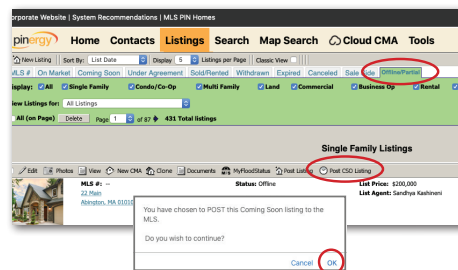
orporate Website | System Recommendations | MLS PIN Homes

pinergy Home Contacts Listings Search Map Search Cloud CMA Tools

New Listing | Sort By: List Date | Display 5 Listings per Page | Classic View

MLS # | On Market | Coming Soon | Under Agreement | Sold/Rented | Withdrawn | Expired | Canceled | Sale Side | Offline/Partial

Display: All Single Family Condo/Co-Op Multi Family Land Commercial Business Op Rental

View Listings for: All Listings

All (on Page) Delete Page 1 of 87 431 Total listings

Single Family Listings

Edit Photos View New CMA Clone Documents MyFloodStatus Post Listing Post CSD Listing

MLS #: --
22 Main
Abington, MA 01010

Status: Offline

List Price: $200,000
List Agent: Sandhya Kashineni

You have chosen to POST this Coming Soon listing to the MLS.

Do you wish to continue?

Cancel OK